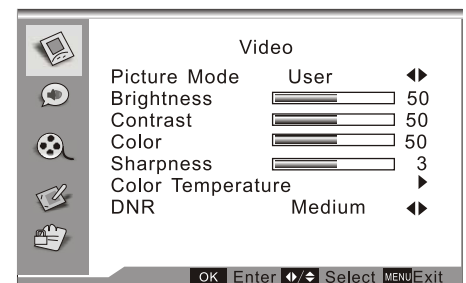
Video

| | | |
|---|---|---|
| Picture Mode | User | ◄► |
| Brightness | | 50 |
| Contrast | | 50 |
| Color | | 50 |
| Sharpness | | 3 |
| Color Temperature | | ► |
| DNR | Medium | ◄► |

OK Enter ◄►/▲▼ Select MENU Exit